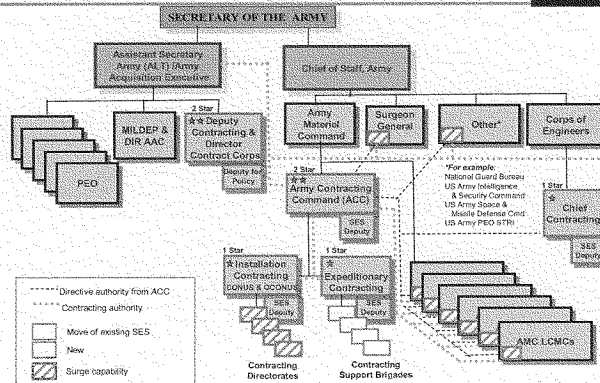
SECRETARY OF THE ARMY

Assistant Secretary Army (ALT) /Army Acquisition Executive

Chief of Staff, Army

PEO

MILDEP & DIR AAC

2 Star
★★ Deputy Contracting & Director Contract Corps

Deputy for Policy

Army Material Command

Surgeon General

Other*

Corps of Engineers

2 Star
★★ Army Contracting Command (ACC)

SES Deputy

*For example:
National Guard Bureau
US Army Intelligence & Security Command
US Army Space & Missile Defense Cmd
US Army PEO STRI

1 Star
★ Chief Contracting

SES Deputy

1 Star
★ Installation Contracting
CONUS & OCONUS

1 Star
★ Expeditionary Contracting

SES Deputy

SES Deputy

AMC LCMCs

Contracting Directorates

Contracting Support Brigades

Directive authority from ACC
Contracting authority
Move of existing SES
New
Surge capability